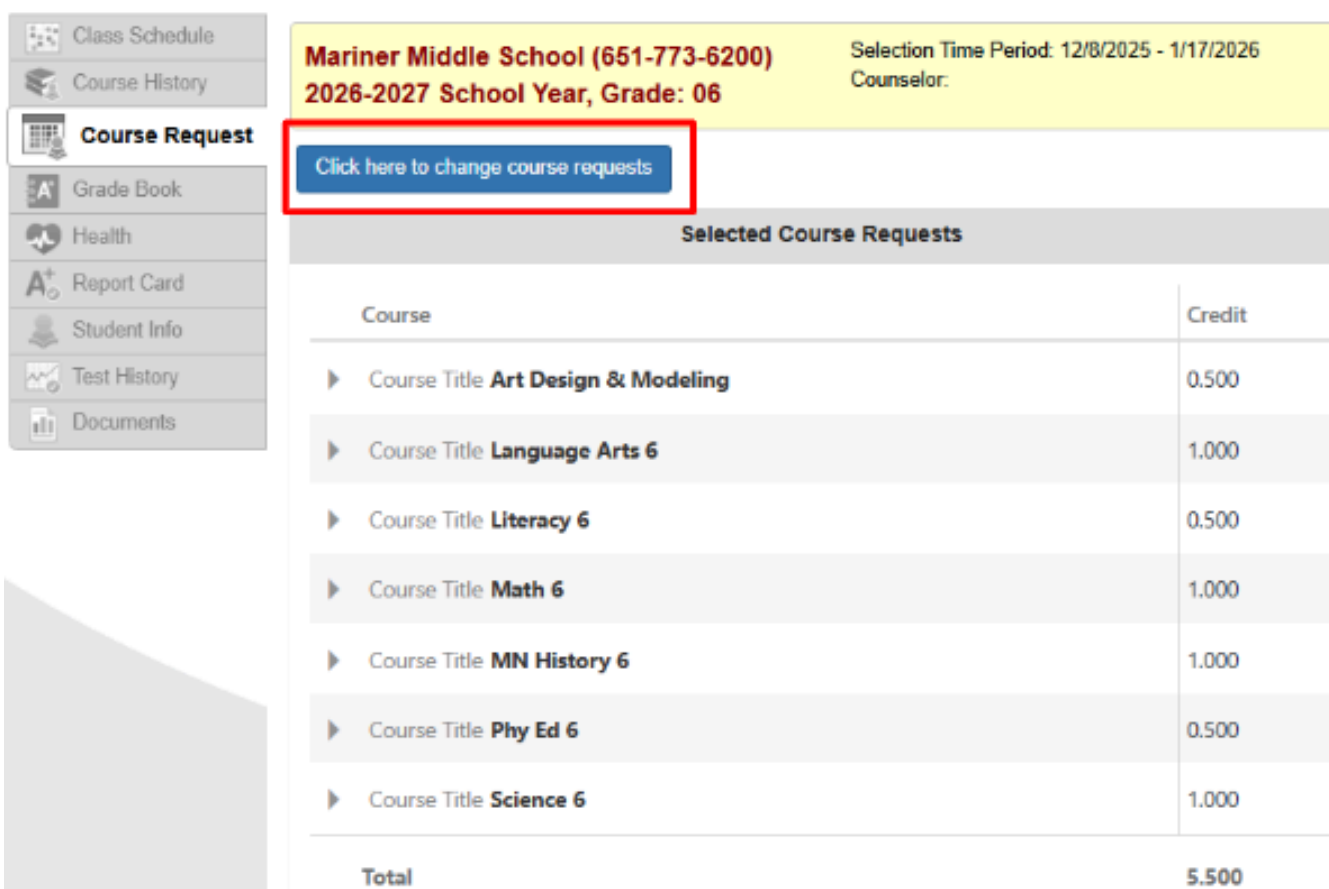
Class Schedule
Course History
Course Request
Grade Book
Health
Report Card
Student Info
Test History
Documents

Mariner Middle School (651-773-6200)
2026-2027 School Year, Grade: 06

Selection Time Period: 12/8/2025 - 1/17/2026
Counselor:

Click here to change course requests

Selected Course Requests

| Course | Credit |
|---|---|
| Course Title **Art Design & Modeling** | 0.500 |
| Course Title **Language Arts 6** | 1.000 |
| Course Title **Literacy 6** | 0.500 |
| Course Title **Math 6** | 1.000 |
| Course Title **MN History 6** | 1.000 |
| Course Title **Phy Ed 6** | 0.500 |
| Course Title **Science 6** | 1.000 |
| **Total** | **5.500** |